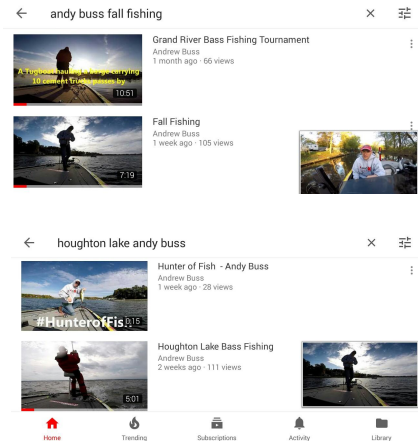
andy buss fall fishing

A Tugboat hauling a barge carrying 10 cement trucks passes by
10:51
Grand River Bass Fishing Tournament
Andrew Buss
1 month ago · 66 views

7:19
Fall Fishing
Andrew Buss
1 week ago · 105 views

houghton lake andy buss

#HunterofFis 0:15
Hunter of Fish - Andy Buss
Andrew Buss
1 week ago · 28 views

5:01
Houghton Lake Bass Fishing
Andrew Buss
2 weeks ago · 111 views

Home
Trending
Subscriptions
Activity
Library